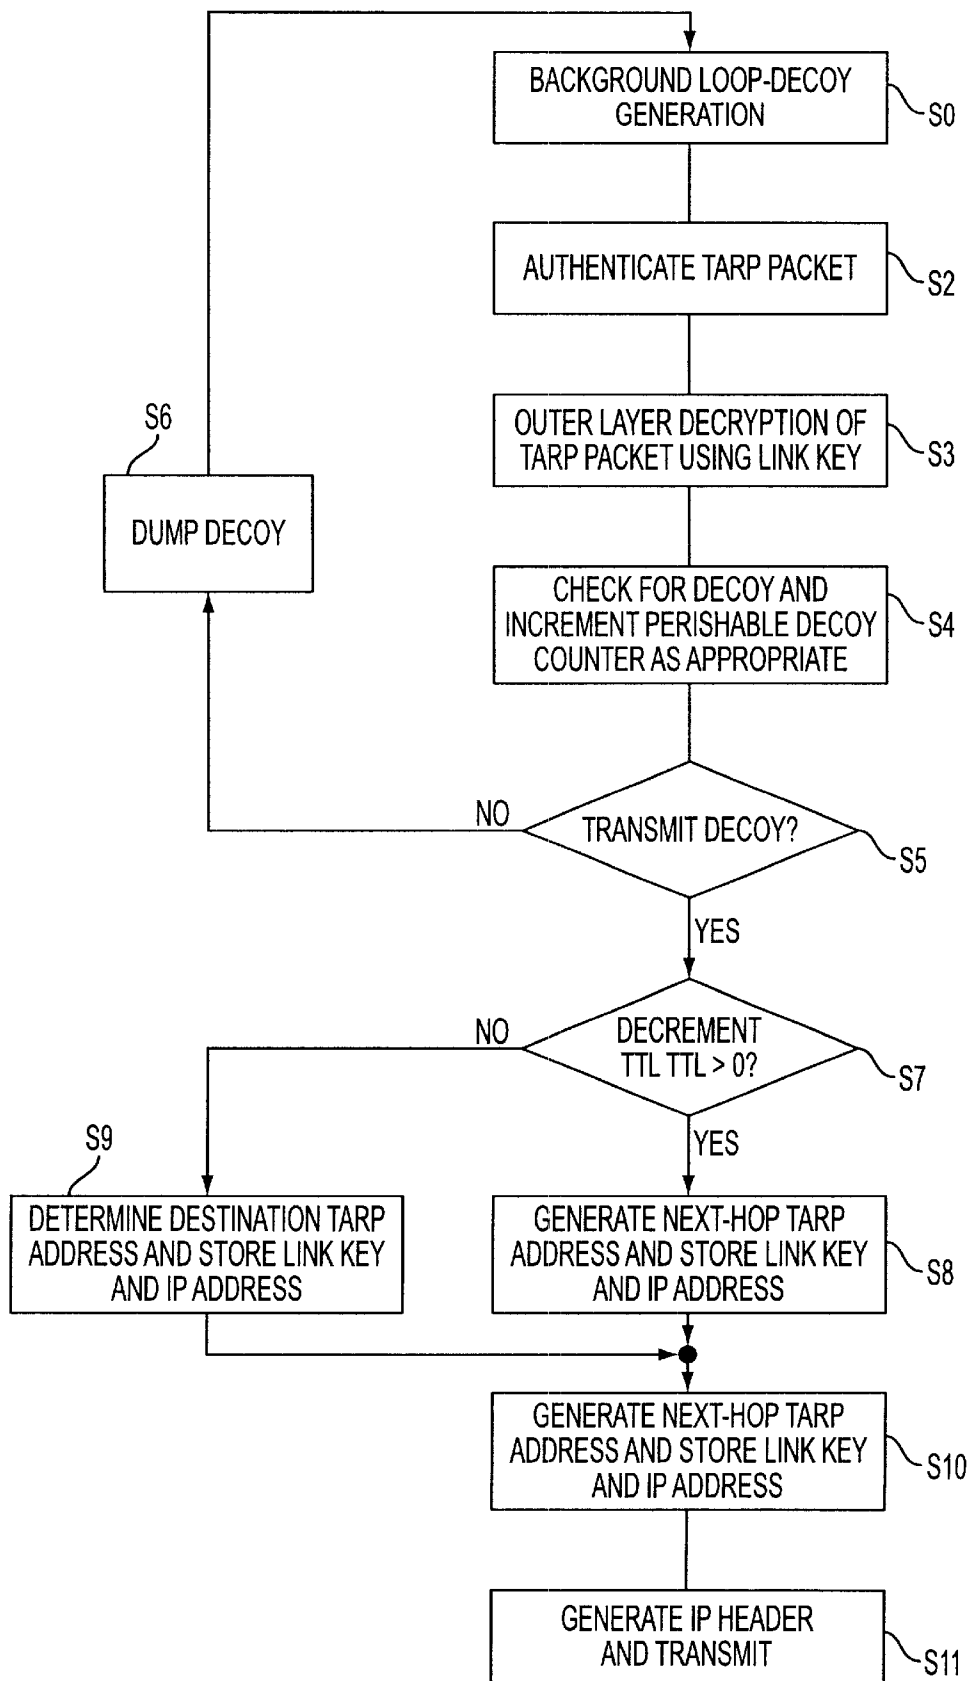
BACKGROUND LOOP-DECOY GENERATION

S0

AUTHENTICATE TARP PACKET

S2

OUTER LAYER DECRYPTION OF TARP PACKET USING LINK KEY

S3

S6

DUMP DECOY

CHECK FOR DECOY AND INCREMENT PERISHABLE DECOY COUNTER AS APPROPRIATE

S4

NO

TRANSMIT DECOY?

S5

YES

NO

DECREMENT TTL TTL > 0?

S7

YES

S9

DETERMINE DESTINATION TARP ADDRESS AND STORE LINK KEY AND IP ADDRESS

GENERATE NEXT-HOP TARP ADDRESS AND STORE LINK KEY AND IP ADDRESS

S8

GENERATE NEXT-HOP TARP ADDRESS AND STORE LINK KEY AND IP ADDRESS

S10

GENERATE IP HEADER AND TRANSMIT

S11